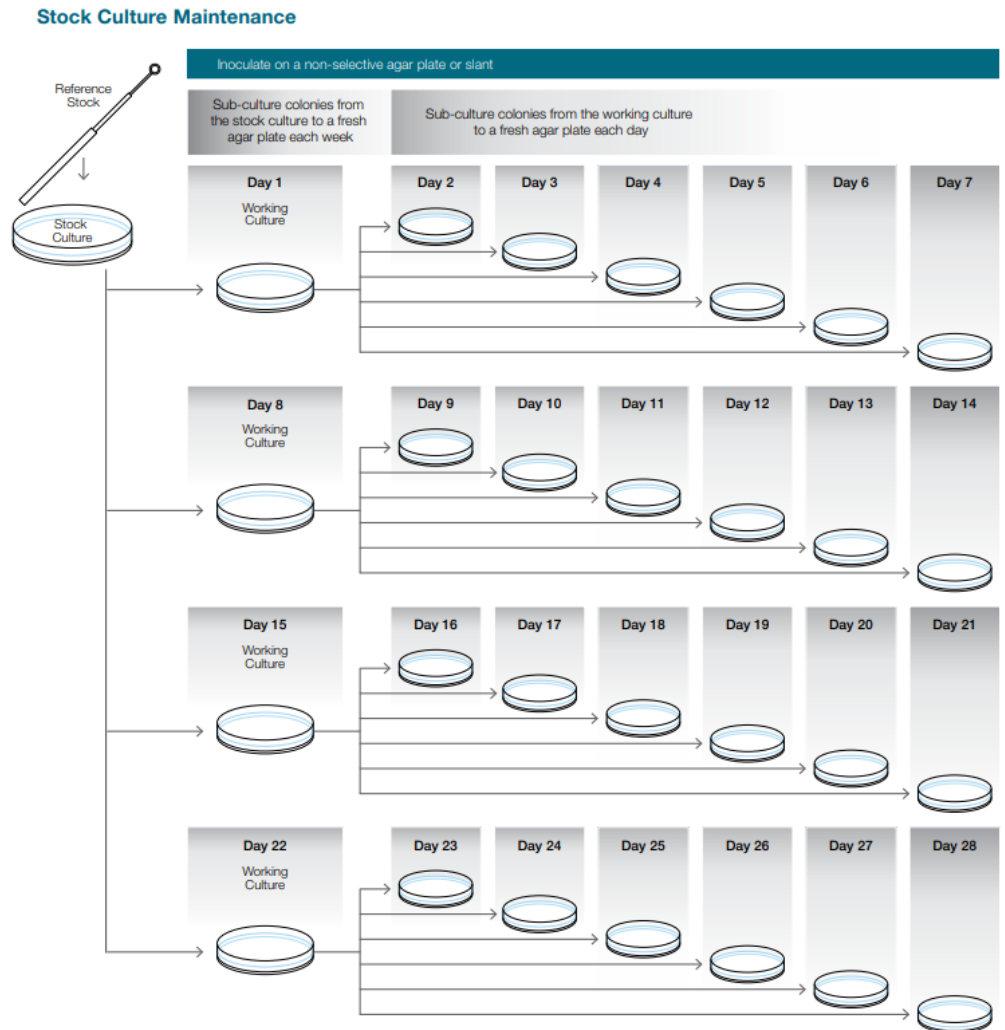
Stock Culture Maintenance

Reference Stock

Stock Culture

Inoculate on a non-selective agar plate or slant

Sub-culture colonies from the stock culture to a fresh agar plate each week

Sub-culture colonies from the working culture to a fresh agar plate each day

Day 1
Working Culture

Day 2

Day 3

Day 4

Day 5

Day 6

Day 7

Day 8
Working Culture

Day 9

Day 10

Day 11

Day 12

Day 13

Day 14

Day 15
Working Culture

Day 16

Day 17

Day 18

Day 19

Day 20

Day 21

Day 22
Working Culture

Day 23

Day 24

Day 25

Day 26

Day 27

Day 28